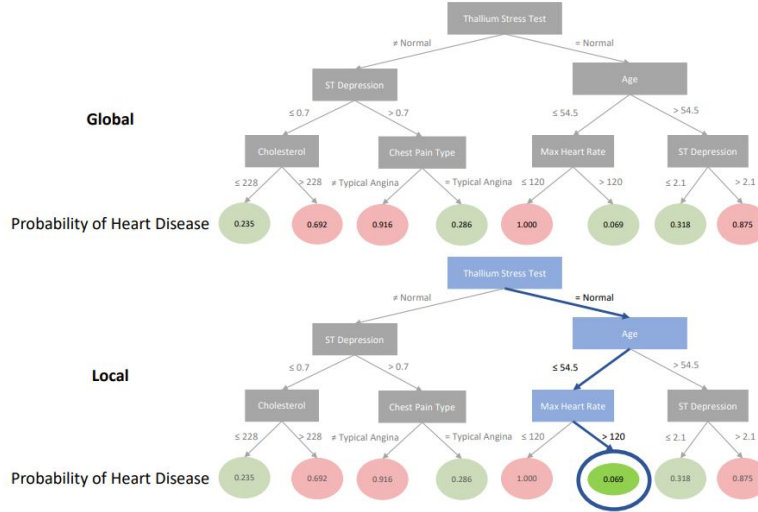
Thallium Stress Test

≠ Normal

= Normal

ST Depression

Age

Global

≤ 0.7

> 0.7

≤ 54.5

> 54.5

Cholesterol

Chest Pain Type

Max Heart Rate

ST Depression

≤ 228

> 228

≠ Typical Angina

= Typical Angina

≤ 120

> 120

≤ 2.1

> 2.1

Probability of Heart Disease

0.235

0.692

0.916

0.286

1.000

0.069

0.318

0.875

Thallium Stress Test

≠ Normal

= Normal

ST Depression

Age

Local

≤ 0.7

> 0.7

≤ 54.5

> 54.5

Cholesterol

Chest Pain Type

Max Heart Rate

ST Depression

≤ 228

> 228

≠ Typical Angina

= Typical Angina

≤ 120

> 120

≤ 2.1

> 2.1

Probability of Heart Disease

0.235

0.692

0.916

0.286

1.000

0.069

0.318

0.875